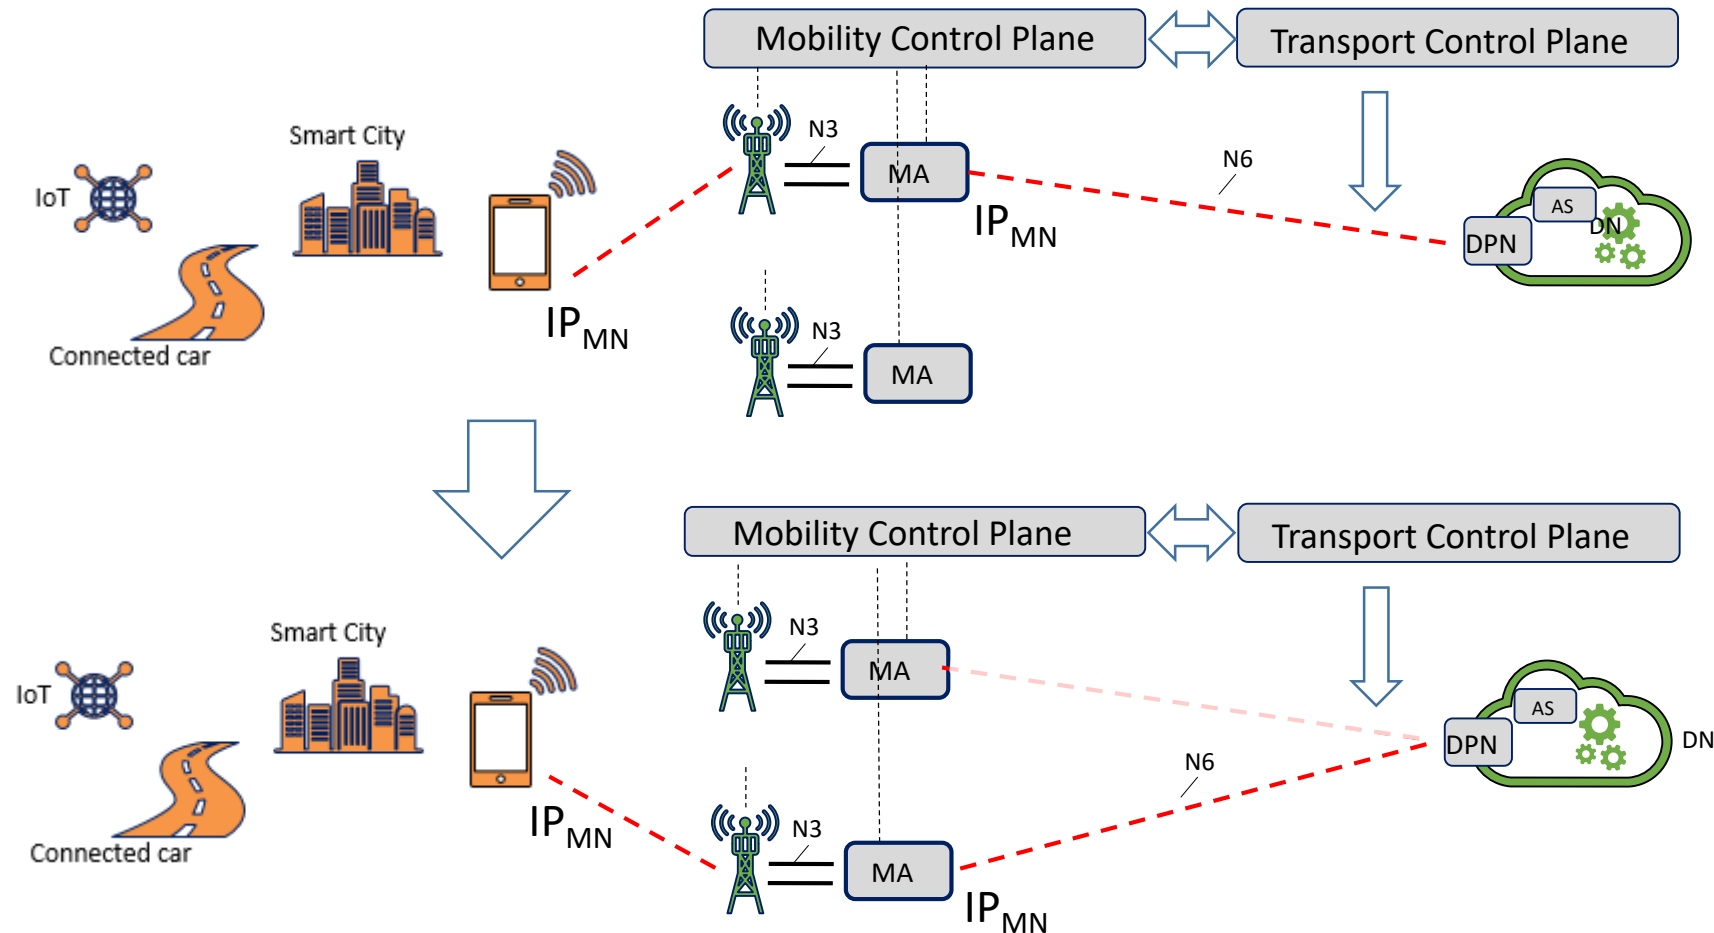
Mobility Control Plane

Transport Control Plane

Smart City

IoT

Connected car

$IP_{MN}$

N3

MA

$IP_{MN}$

N6

AS

DN

DPN

N3

MA

Mobility Control Plane

Transport Control Plane

Smart City

IoT

Connected car

$IP_{MN}$

N3

MA

AS

DPN

DN

N6

N3

MA

$IP_{MN}$